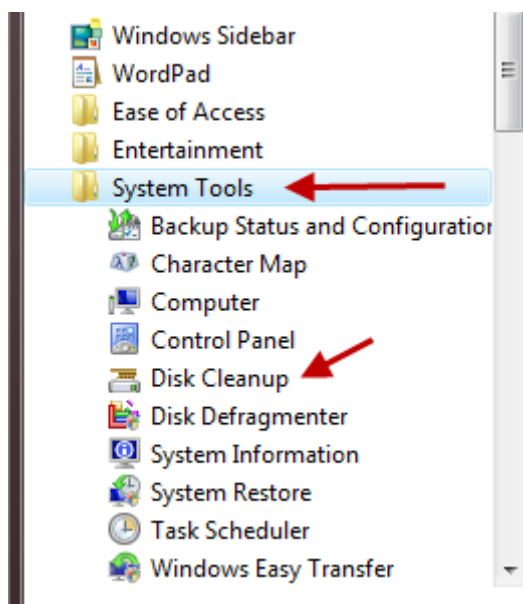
Windows Sidebar
WordPad
Ease of Access
Entertainment
System Tools
Backup Status and Configuration
Character Map
Computer
Control Panel
Disk Cleanup
Disk Defragmenter
System Information
System Restore
Task Scheduler
Windows Easy Transfer